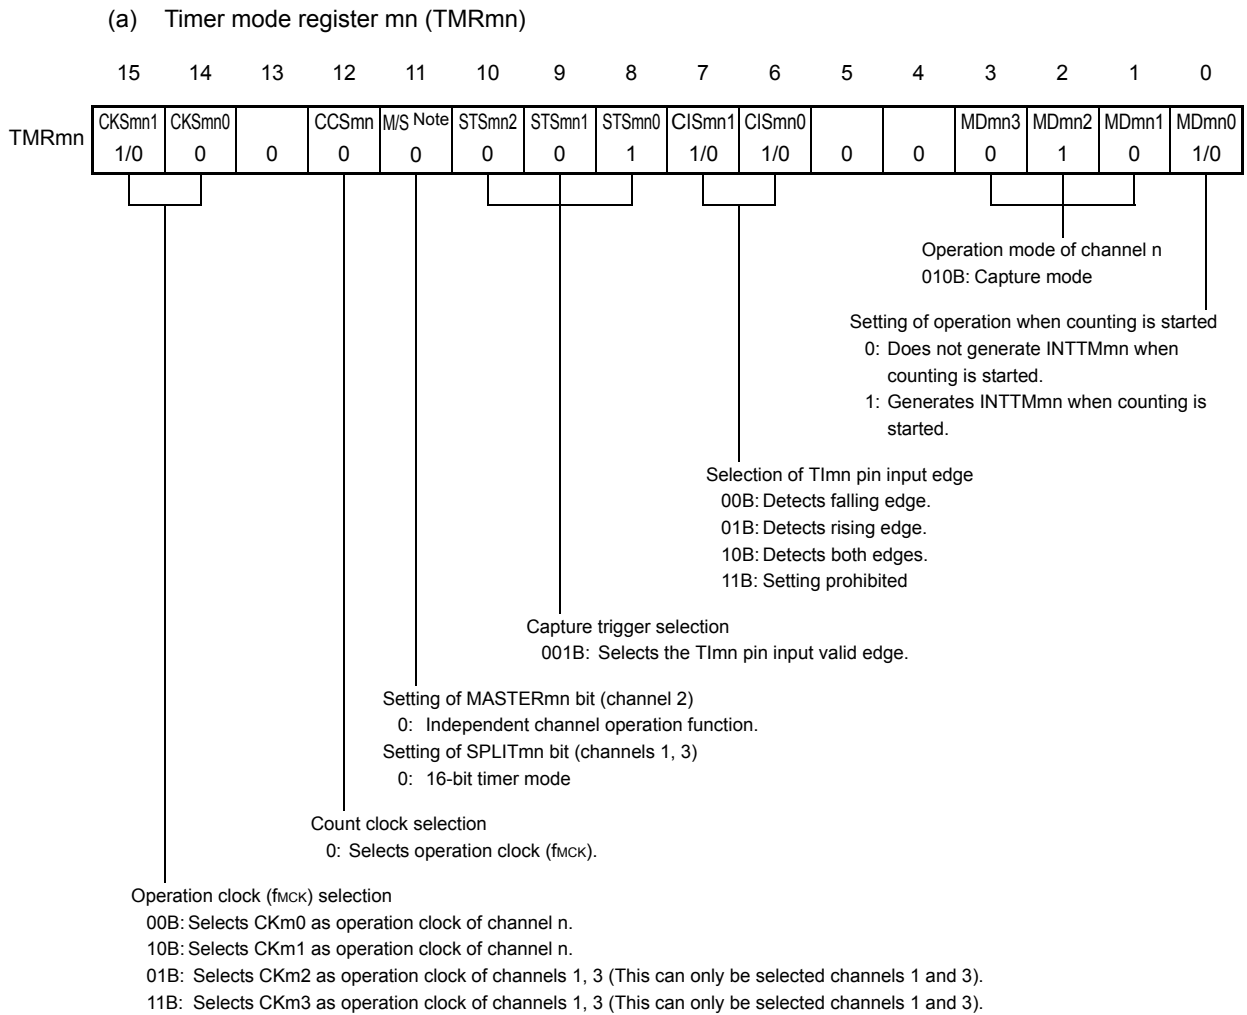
(a) Timer mode register mn (TMRmn)

| | 15 | 14 | 13 | 12 | 11 | 10 | 9 | 8 | 7 | 6 | 5 | 4 | 3 | 2 | 1 | 0 |
|---|---|---|---|---|---|---|---|---|---|---|---|---|---|---|---|---|
| TMRmn | CKSmn1 | CKSmn0 | | CCSmn | M/S Note | STSmn2 | STSmn1 | STSmn0 | CISmn1 | CISmn0 | | | MDmn3 | MDmn2 | MDmn1 | MDmn0 |
| | 1/0 | 0 | 0 | 0 | 0 | 0 | 0 | 1 | 1/0 | 1/0 | 0 | 0 | 0 | 1 | 0 | 1/0 |

Operation mode of channel n
010B: Capture mode

Setting of operation when counting is started
0: Does not generate INTTMmn when counting is started.
1: Generates INTTMmn when counting is started.

Selection of TImn pin input edge
00B: Detects falling edge.
01B: Detects rising edge.
10B: Detects both edges.
11B: Setting prohibited

Capture trigger selection
001B: Selects the TImn pin input valid edge.

Setting of MASTERmn bit (channel 2)
0: Independent channel operation function.
Setting of SPLITmn bit (channels 1, 3)
0: 16-bit timer mode

Count clock selection
0: Selects operation clock (fMCK).

Operation clock (fMCK) selection
00B: Selects CKm0 as operation clock of channel n.
10B: Selects CKm1 as operation clock of channel n.
01B: Selects CKm2 as operation clock of channels 1, 3 (This can only be selected channels 1 and 3).
11B: Selects CKm3 as operation clock of channels 1, 3 (This can only be selected channels 1 and 3).